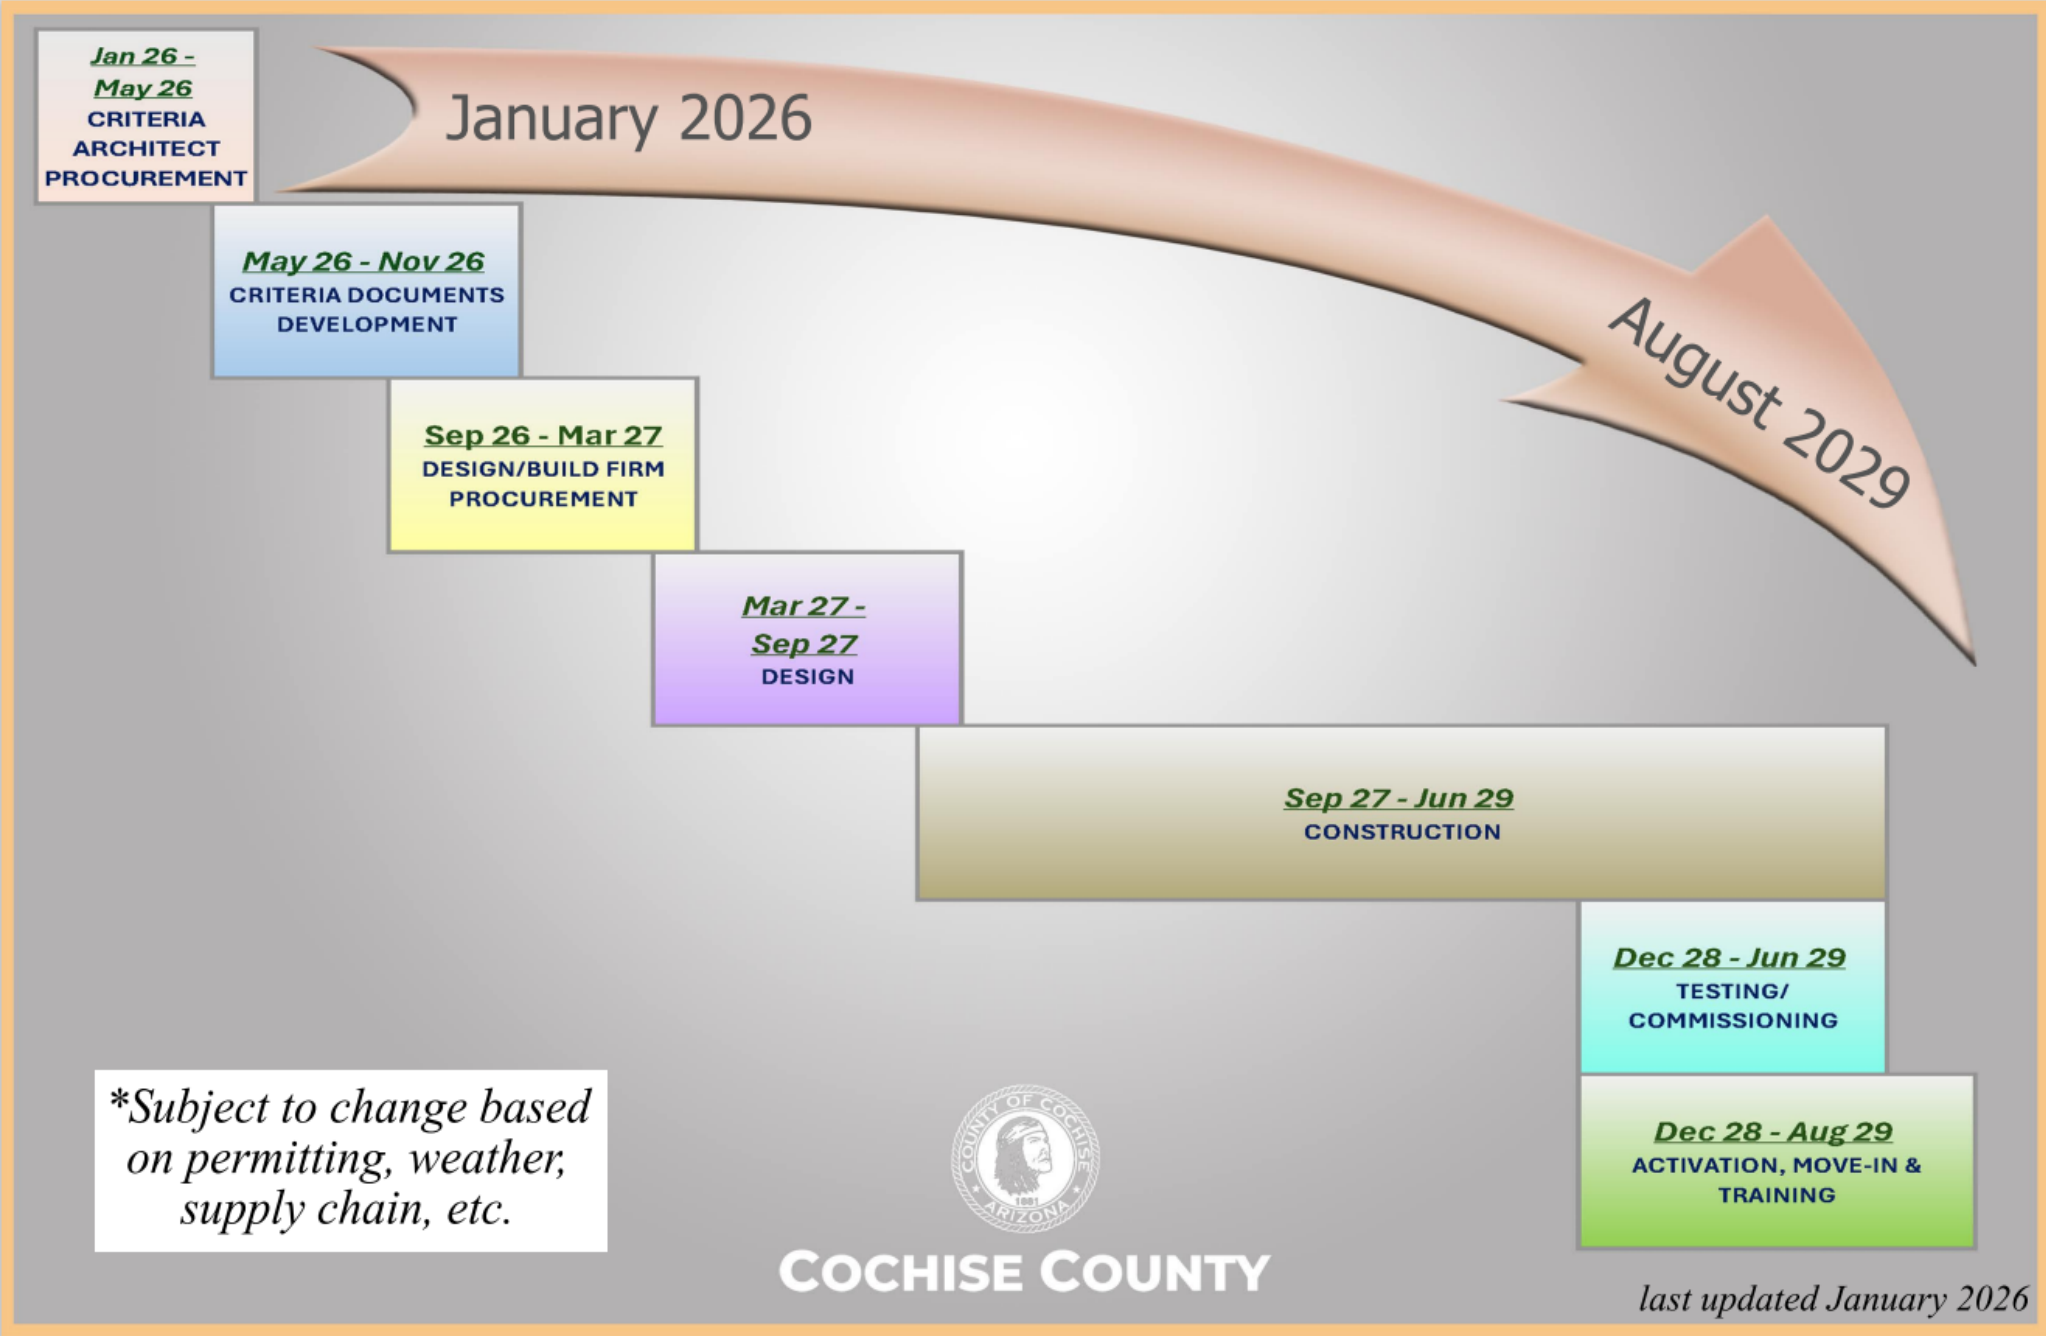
Jan 26 - May 26
CRITERIA ARCHITECT PROCUREMENT

January 2026

May 26 - Nov 26
CRITERIA DOCUMENTS DEVELOPMENT

Sep 26 - Mar 27
DESIGN/BUILD FIRM PROCUREMENT

August 2029

Mar 27 - Sep 27
DESIGN

Sep 27 - Jun 29
CONSTRUCTION

Dec 28 - Jun 29
TESTING/ COMMISSIONING

Dec 28 - Aug 29
ACTIVATION, MOVE-IN & TRAINING

*Subject to change based on permitting, weather, supply chain, etc.

COUNTY OF COCHISE 1881 ARIZONA

COCHISE COUNTY

last updated January 2026